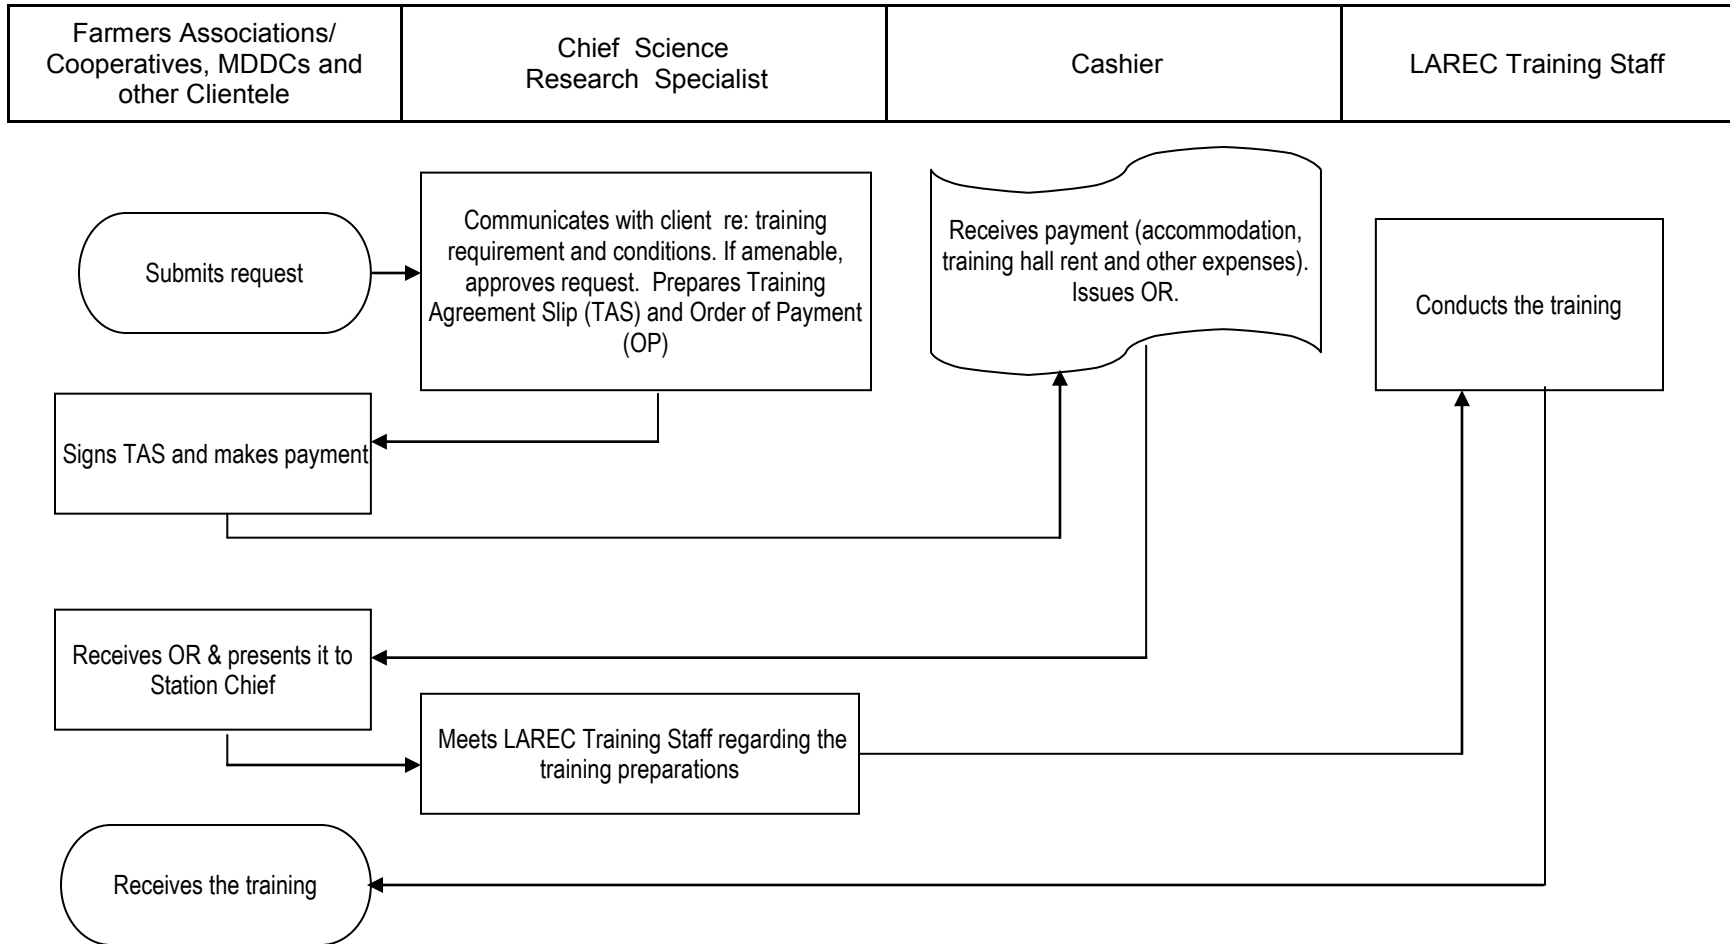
| Farmers Associations/ Cooperatives, MDDCs and other Clientele | Chief Science Research Specialist | Cashier | LAREC Training Staff |
|---|---|---|---|

Submits request

Communicates with client re: training requirement and conditions. If amenable, approves request. Prepares Training Agreement Slip (TAS) and Order of Payment (OP)

Receives payment (accommodation, training hall rent and other expenses). Issues OR.

Conducts the training

Signs TAS and makes payment

Receives OR & presents it to Station Chief

Meets LAREC Training Staff regarding the training preparations

Receives the training